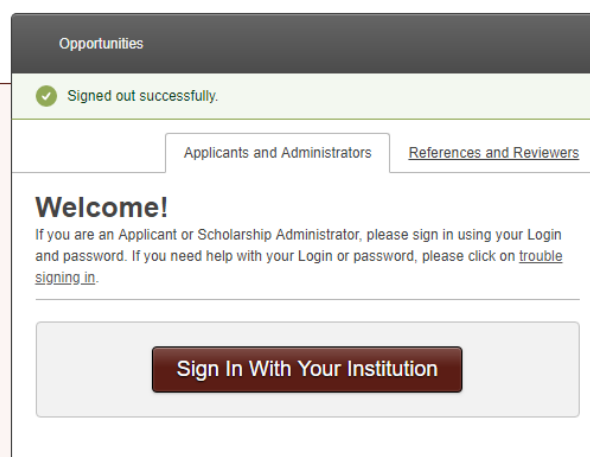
Opportunities

Signed out successfully.

Applicants and Administrators

References and Reviewers

Welcome!

If you are an Applicant or Scholarship Administrator, please sign in using your Login and password. If you need help with your Login or password, please click on trouble signing in.

Sign In With Your Institution